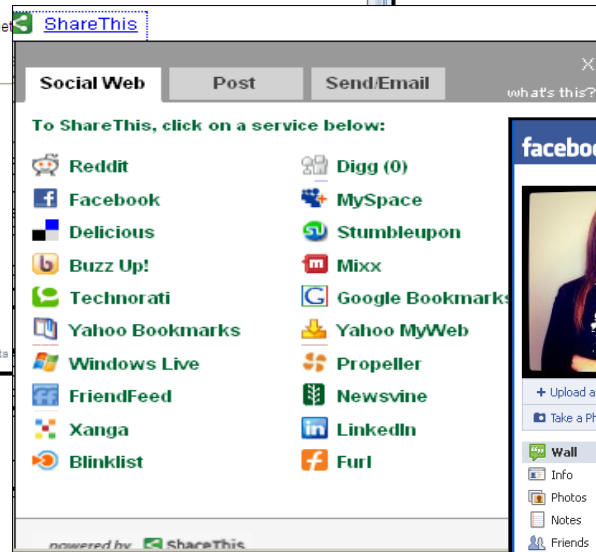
ShareThis

Social Web | Post | Send/Email

X
what's this?

To ShareThis, click on a service below:

Reddit
Facebook
Delicious
Buzz Up!
Technorati
Yahoo Bookmarks
Windows Live
FriendFeed
Xanga
Blinklist

Digg (0)
MySpace
Stumbleupon
Mixx
Google Bookmarks
Yahoo MyWeb
Propeller
Newsvine
LinkedIn
Furl

facebook
+ Upload a
Take a Ph
Wall
Info
Photos
Notes
Friends

powered by ShareThis